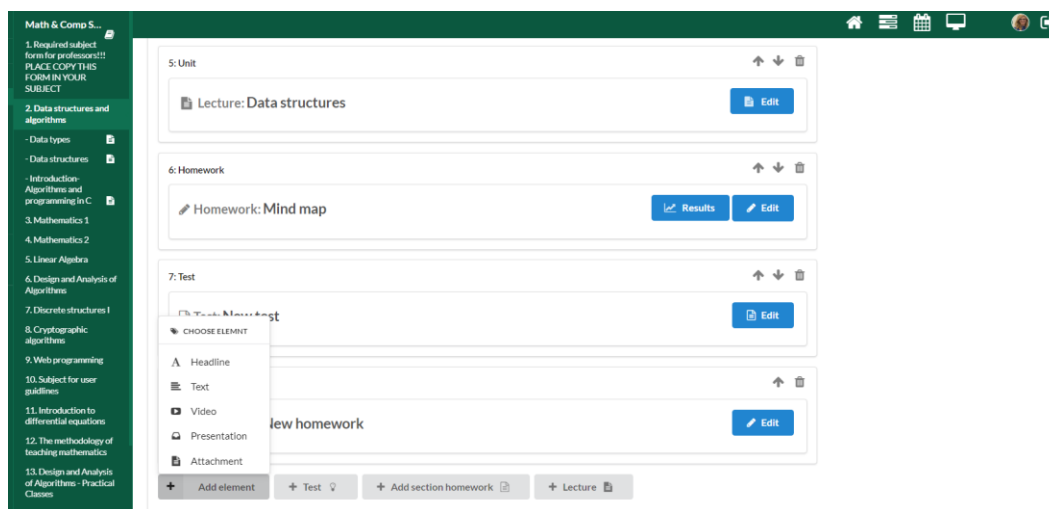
Math & Comp S...

1. Required subject form for professors!!! PLACE COPY THIS FORM IN YOUR SUBJECT

2. Data structures and algorithms

- Data types

- Data structures

- Introduction- Algorithms and programming in C

3. Mathematics 1

4. Mathematics 2

5. Linear Algebra

6. Design and Analysis of Algorithms

7. Discrete structures I

8. Cryptographic algorithms

9. Web programming

10. Subject for user guidlines

11. Introduction to differential equations

12. The methodology of teaching mathematics

13. Design and Analysis of Algorithms - Practical Classes

5: Unit

Lecture: Data structures

Edit

6: Homework

Homework: Mind map

Results

Edit

7: Test

Test: New test

Edit

CHOOSE ELEMNT

Headline

Text

Video

Presentation

Attachment

New homework

Edit

Add element

Test

Add section homework

Lecture